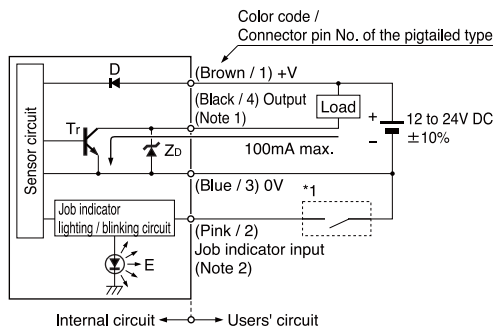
Color code /
Connector pin No. of the pigtailed type

D
(Brown / 1) +V
(Black / 4) Output
(Note 1)
Load
Sensor circuit
Tr
$Z_D$
100mA max.
+
−
12 to 24V DC
±10%
(Blue / 3) 0V
*1
Job indicator lighting / blinking circuit
(Pink / 2)
Job indicator input
(Note 2)
E

Internal circuit ←→ Users' circuit